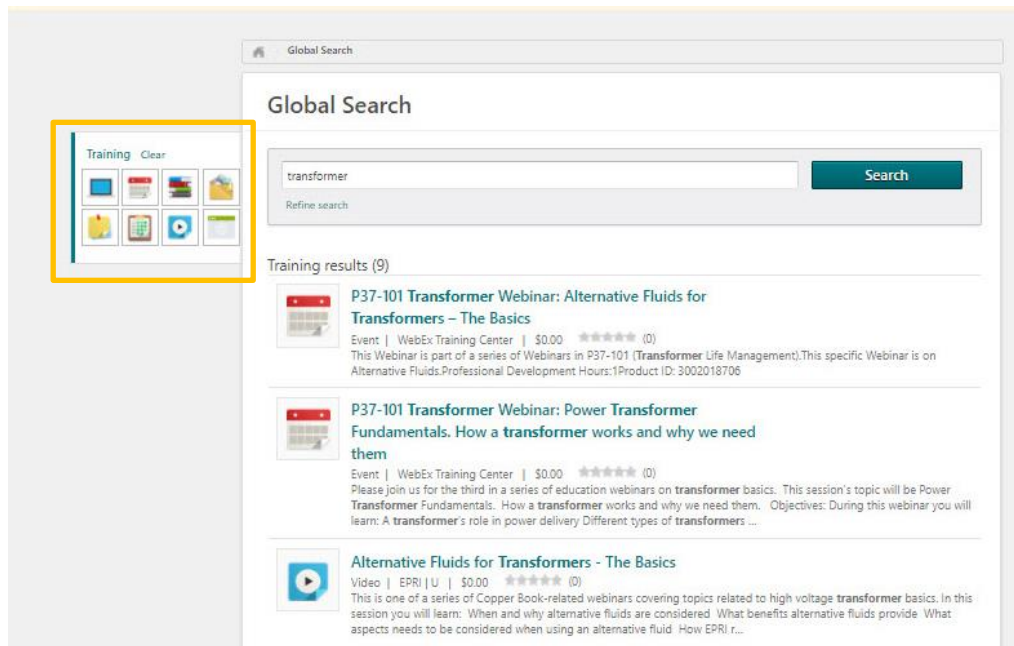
Global Search

Training Clear

Global Search

transformer

Search

Refine search

Training results (9)

P37-101 Transformer Webinar: Alternative Fluids for Transformers – The Basics

Event | WebEx Training Center | $0.00 (0)

This Webinar is part of a series of Webinars in P37-101 (Transformer Life Management).This specific Webinar is on Alternative Fluids.Professional Development Hours:1Product ID: 3002018706

P37-101 Transformer Webinar: Power Transformer Fundamentals. How a transformer works and why we need them

Event | WebEx Training Center | $0.00 (0)

Please join us for the third in a series of education webinars on transformer basics. This session's topic will be Power Transformer Fundamentals. How a transformer works and why we need them. Objectives: During this webinar you will learn: A transformer's role in power delivery Different types of transformers ...

Alternative Fluids for Transformers - The Basics

Video | EPRI | U | $0.00 (0)

This is one of a series of Copper Book-related webinars covering topics related to high voltage transformer basics. In this session you will learn: When and why alternative fluids are considered What benefits alternative fluids provide What aspects needs to be considered when using an alternative fluid How EPRI r...